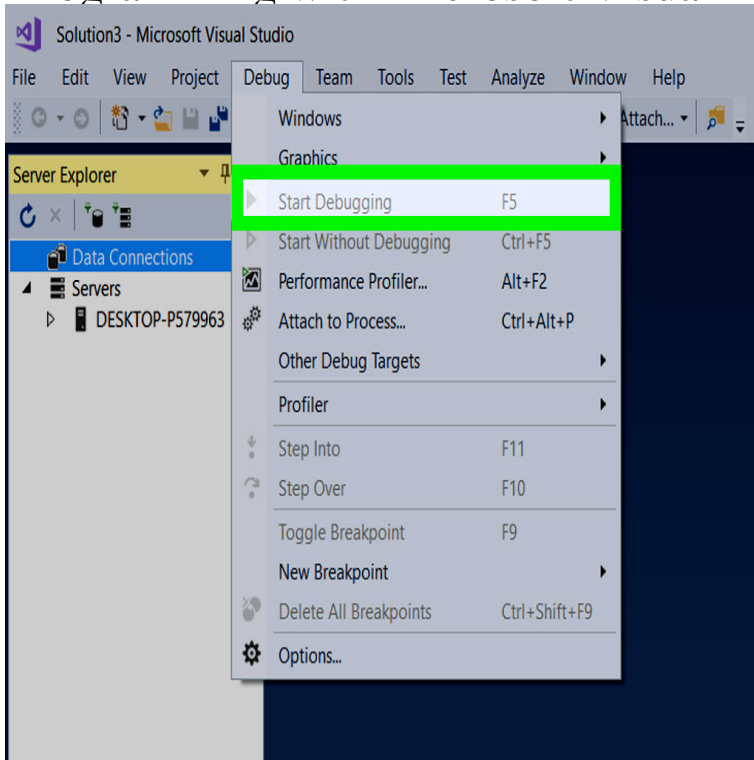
Solution3 - Microsoft Visual Studio

File Edit View Project Debug Team Tools Test Analyze Window Help

Attach...

Server Explorer

Data Connections
Servers
DESKTOP-P579963

Windows
Graphics
Start Debugging F5
Start Without Debugging Ctrl+F5
Performance Profiler... Alt+F2
Attach to Process... Ctrl+Alt+P
Other Debug Targets
Profiler
Step Into F11
Step Over F10
Toggle Breakpoint F9
New Breakpoint
Delete All Breakpoints Ctrl+Shift+F9
Options...